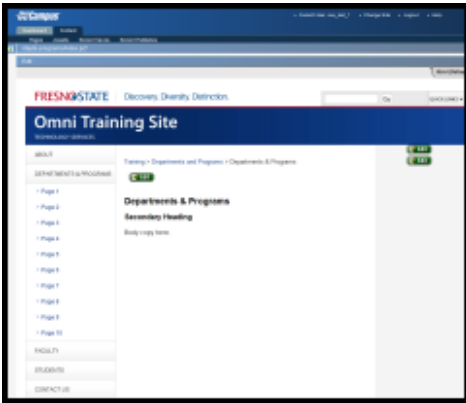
Campus

FRESNOSTATE Discovery. Diversity. Distinction.

Go

QUICK LINKS

Omni Training Site

TECHNOLOGY SERVICES

ABOUT

DEPARTMENTS & PROGRAMS

• Page 1

• Page 2

• Page 3

• Page 4

• Page 5

• Page 6

• Page 7

• Page 8

• Page 9

• Page 10

FACULTY

STUDENTS

CONTACT US

Training > Departments and Programs > Departments & Programs

EDIT

Departments & Programs

Secondary Heading

Body copy here.

EDIT

EDIT